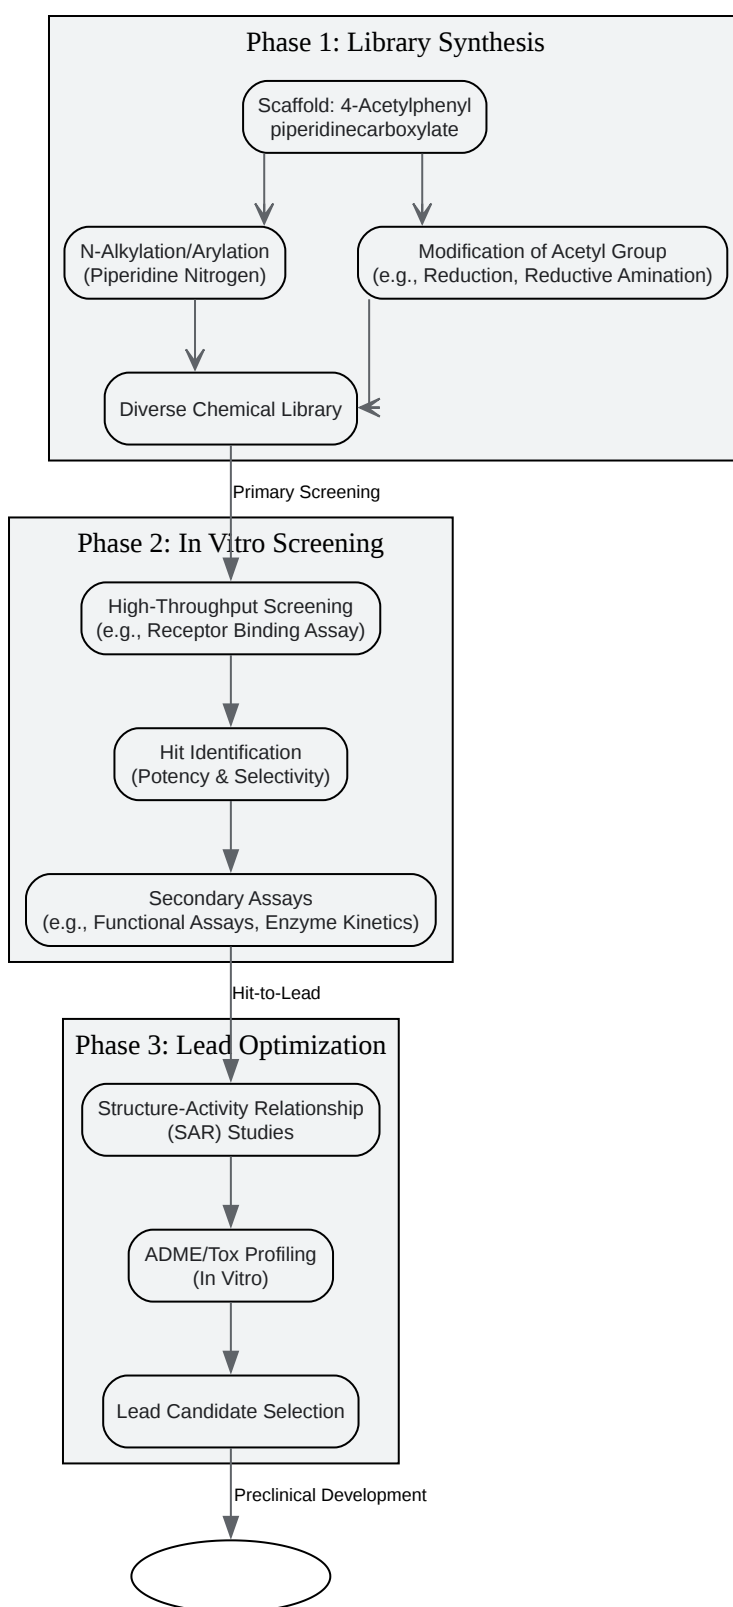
Phase 1: Library Synthesis

Scaffold: 4-Acetylphenyl piperidinecarboxylate

N-Alkylation/Arylation (Piperidine Nitrogen)

Modification of Acetyl Group (e.g., Reduction, Reductive Amination)

Diverse Chemical Library

Primary Screening

Phase 2: In Vitro Screening

High-Throughput Screening (e.g., Receptor Binding Assay)

Hit Identification (Potency & Selectivity)

Secondary Assays (e.g., Functional Assays, Enzyme Kinetics)

Hit-to-Lead

Phase 3: Lead Optimization

Structure-Activity Relationship (SAR) Studies

ADME/Tox Profiling (In Vitro)

Lead Candidate Selection

Preclinical Development